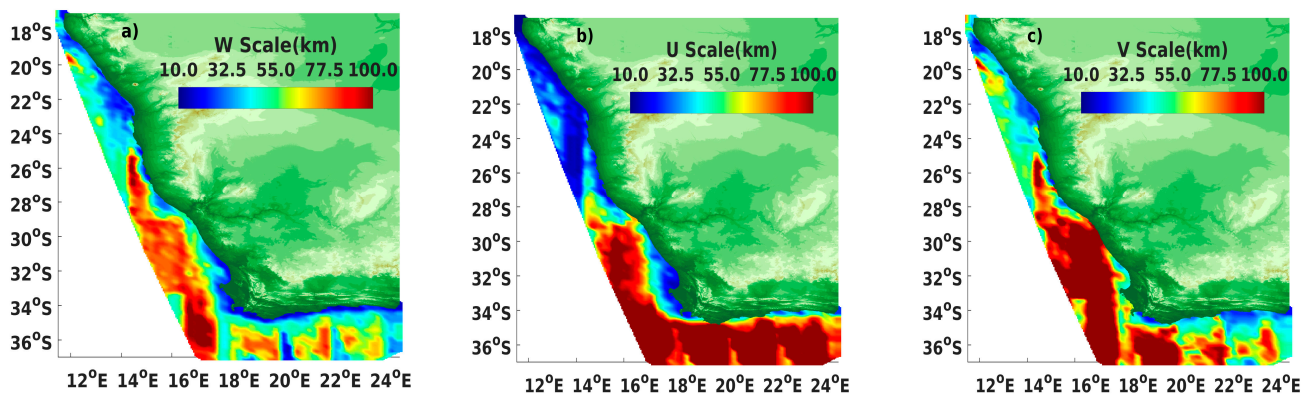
a)
W Scale(km)
10.0 32.5 55.0 77.5 100.0
$18^oS$
$20^oS$
$22^oS$
$24^oS$
$26^oS$
$28^oS$
$30^oS$
$32^oS$
$34^oS$
$36^oS$
$12^oE$ $14^oE$ $16^oE$ $18^oE$ $20^oE$ $22^oE$ $24^oE$

b)
U Scale(km)
10.0 32.5 55.0 77.5 100.0
$18^oS$
$20^oS$
$22^oS$
$24^oS$
$26^oS$
$28^oS$
$30^oS$
$32^oS$
$34^oS$
$36^oS$
$12^oE$ $14^oE$ $16^oE$ $18^oE$ $20^oE$ $22^oE$ $24^oE$

c)
V Scale(km)
10.0 32.5 55.0 77.5 100.0
$18^oS$
$20^oS$
$22^oS$
$24^oS$
$26^oS$
$28^oS$
$30^oS$
$32^oS$
$34^oS$
$36^oS$
$12^oE$ $14^oE$ $16^oE$ $18^oE$ $20^oE$ $22^oE$ $24^oE$